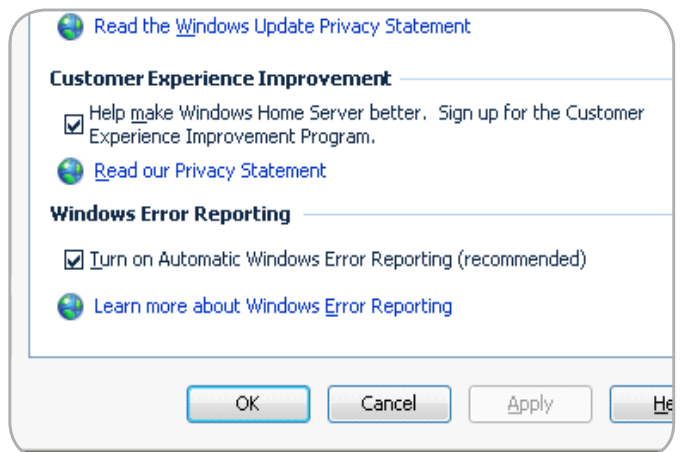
Read the Windows Update Privacy Statement

Customer Experience Improvement

Help make Windows Home Server better. Sign up for the Customer Experience Improvement Program.

Read our Privacy Statement

Windows Error Reporting

Turn on Automatic Windows Error Reporting (recommended)

Learn more about Windows Error Reporting

OK

Cancel

Apply

He